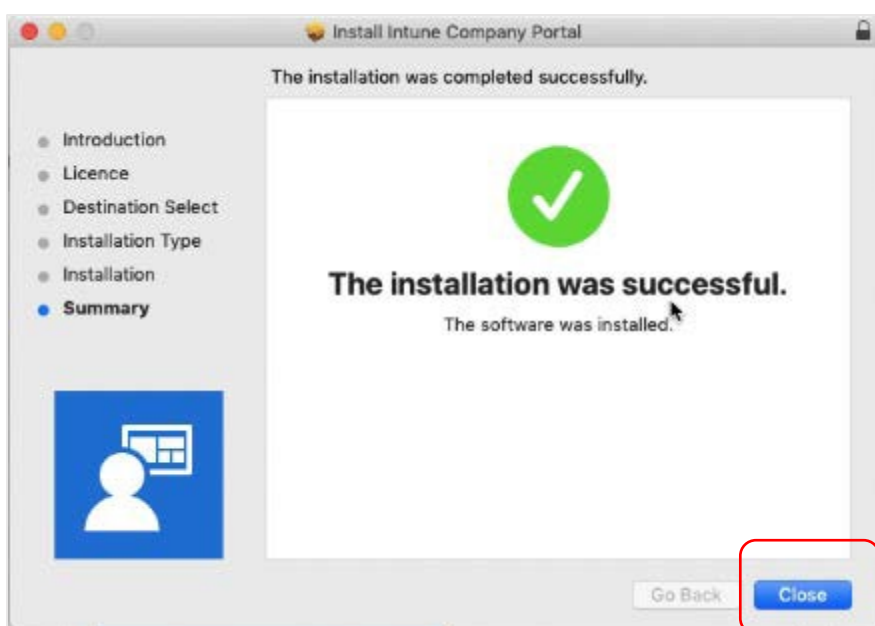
Install Intune Company Portal

The installation was completed successfully.

Introduction
Licence
Destination Select
Installation Type
Installation
Summary

The installation was successful.

The software was installed.

Go Back
Close